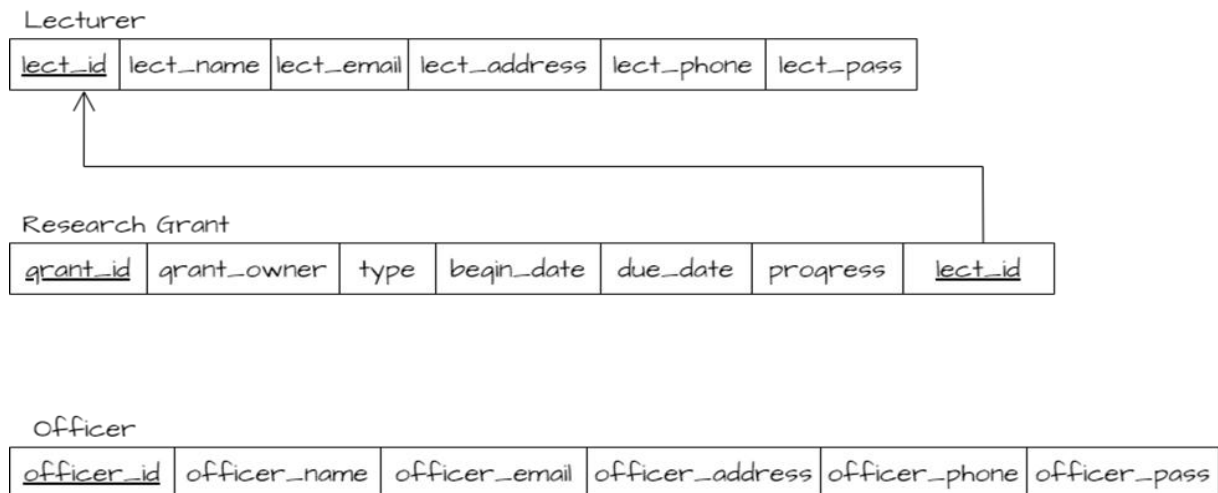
Lecturer

| lect_id | lect_name | lect_email | lect_address | lect_phone | lect_pass |
|---|---|---|---|---|---|

Research Grant

| grant_id | grant_owner | type | begin_date | due_date | progress | lect_id |
|---|---|---|---|---|---|---|

Officer

| officer_id | officer_name | officer_email | officer_address | officer_phone | officer_pass |
|---|---|---|---|---|---|